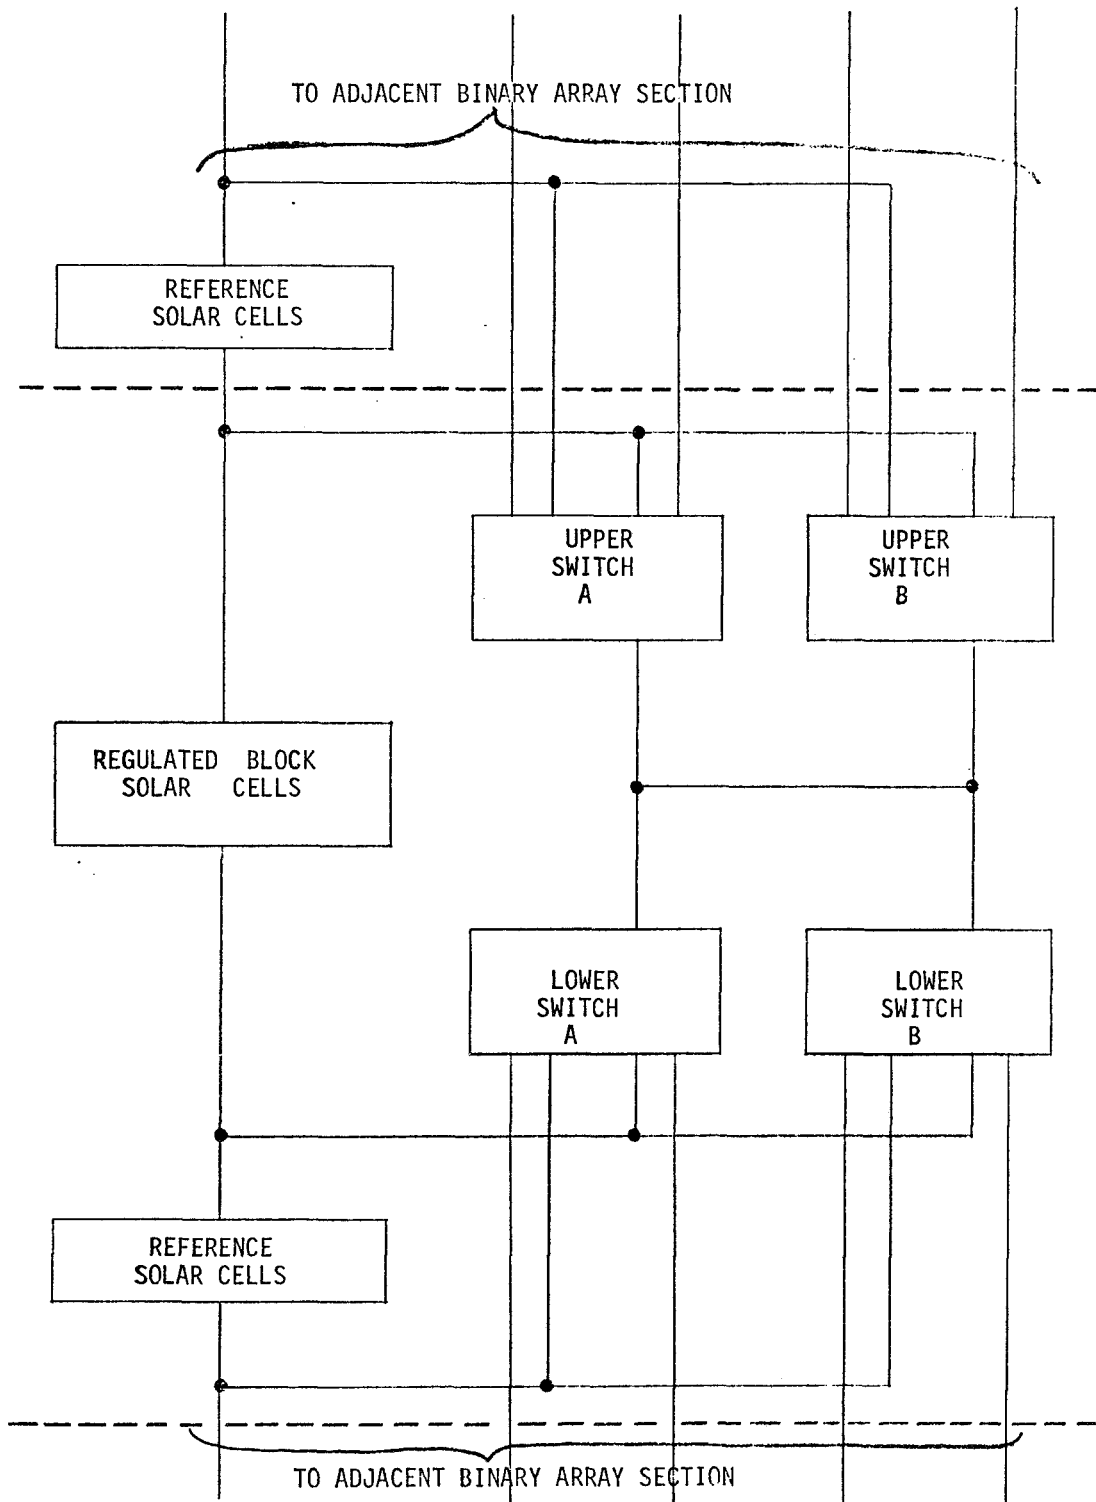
TO ADJACENT BINARY ARRAY SECTION

REFERENCE SOLAR CELLS

UPPER SWITCH A

UPPER SWITCH B

REGULATED BLOCK SOLAR CELLS

LOWER SWITCH A

LOWER SWITCH B

REFERENCE SOLAR CELLS

TO ADJACENT BINARY ARRAY SECTION